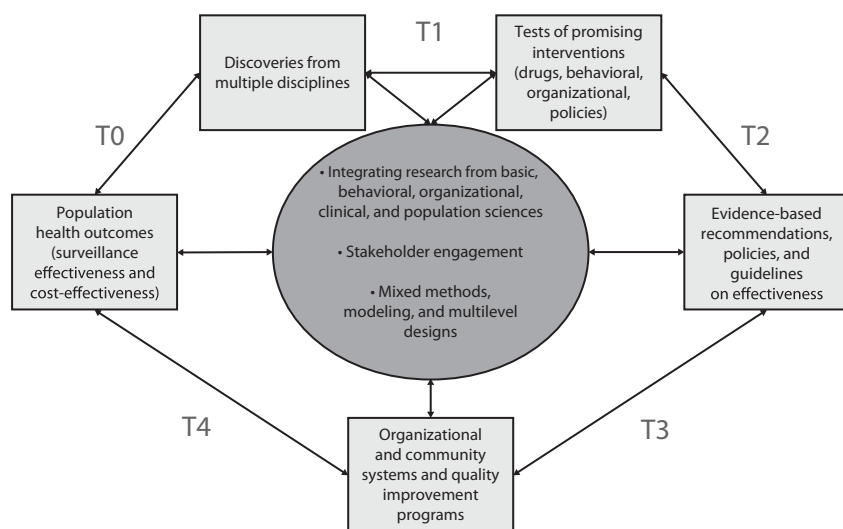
Discoveries from multiple disciplines

T1

Tests of promising interventions (drugs, behavioral, organizational, policies)

T0

T2

• Integrating research from basic, behavioral, organizational, clinical, and population sciences

• Stakeholder engagement

• Mixed methods, modeling, and multilevel designs

Population health outcomes (surveillance effectiveness and cost-effectiveness)

Evidence-based recommendations, policies, and guidelines on effectiveness

T4

T3

Organizational and community systems and quality improvement programs